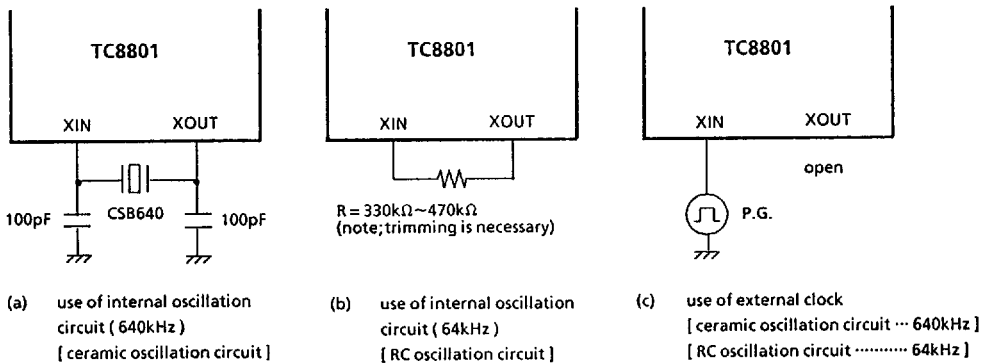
TC8801

XIN XOUT

100pF CSB640 100pF

(a) use of internal oscillation circuit ( 640kHz ) [ ceramic oscillation circuit ]

TC8801

XIN XOUT

R = 330kΩ~470kΩ (note; trimming is necessary)

(b) use of internal oscillation circuit ( 64kHz ) [ RC oscillation circuit ]

TC8801

XIN XOUT

open

P.G.

(c) use of external clock [ ceramic oscillation circuit ··· 640kHz ] [ RC oscillation circuit ·········· 64kHz ]